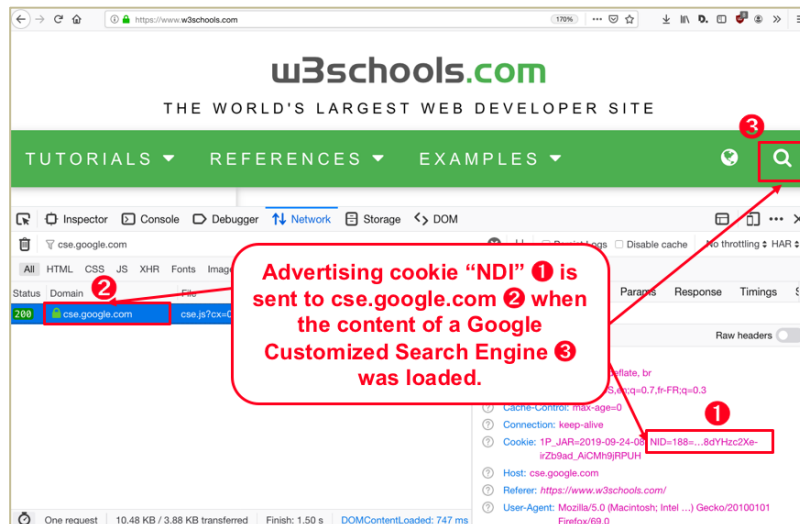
https://www.w3schools.com 170%

w3schools.com

THE WORLD'S LARGEST WEB DEVELOPER SITE

TUTORIALS ▾ REFERENCES ▾ EXAMPLES ▾

3

Inspector Console Debugger Network Storage DOM

cse.google.com

Disable cache No throttling HAR

All HTML CSS JS XHR Fonts Image

Status Domain File

2

200 cse.google.com cse.js?cx=0

Params Response Timings

Raw headers

Advertising cookie "NDI" ❶ is sent to cse.google.com ❷ when the content of a Google Customized Search Engine ❸ was loaded.

deflate, br

S,en;q=0.7,fr-FR;q=0.3

Cache-Control: max-age=0

Connection: keep-alive

1

Cookie: 1P_JAR=2019-09-24-08; NID=188=...8dYHzc2Xe-irZb9ad_AiCMh9jRPUH

Host: cse.google.com

Referer: https://www.w3schools.com/

User-Agent: Mozilla/5.0 (Macintosh; Intel ...) Gecko/20100101 Firefox/69.0

One request 10.48 KB / 3.88 KB transferred Finish: 1.50 s DOMContentLoaded: 747 ms